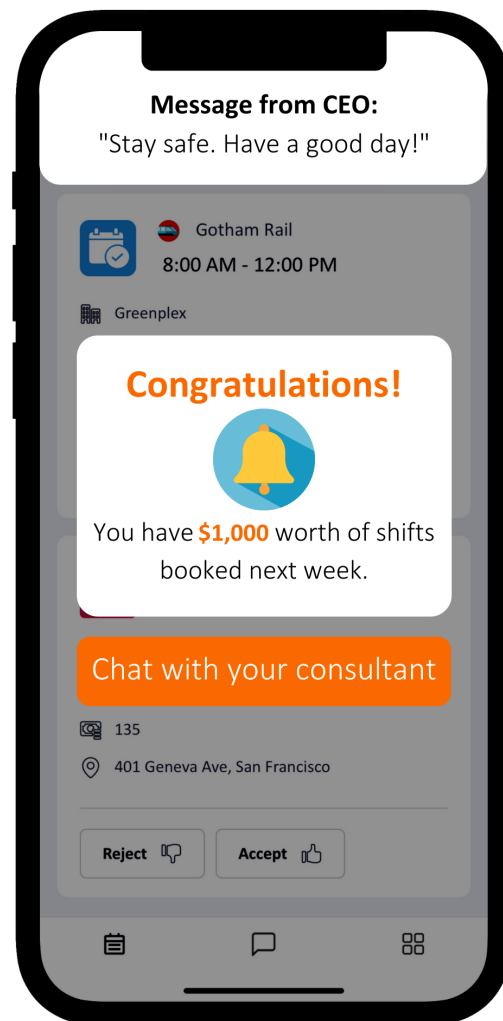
Message from CEO:
"Stay safe. Have a good day!"

Gotham Rail
8:00 AM - 12:00 PM

Greenplex

Congratulations!

You have $1,000 worth of shifts booked next week.

Chat with your consultant

135

401 Geneva Ave, San Francisco

Reject

Accept